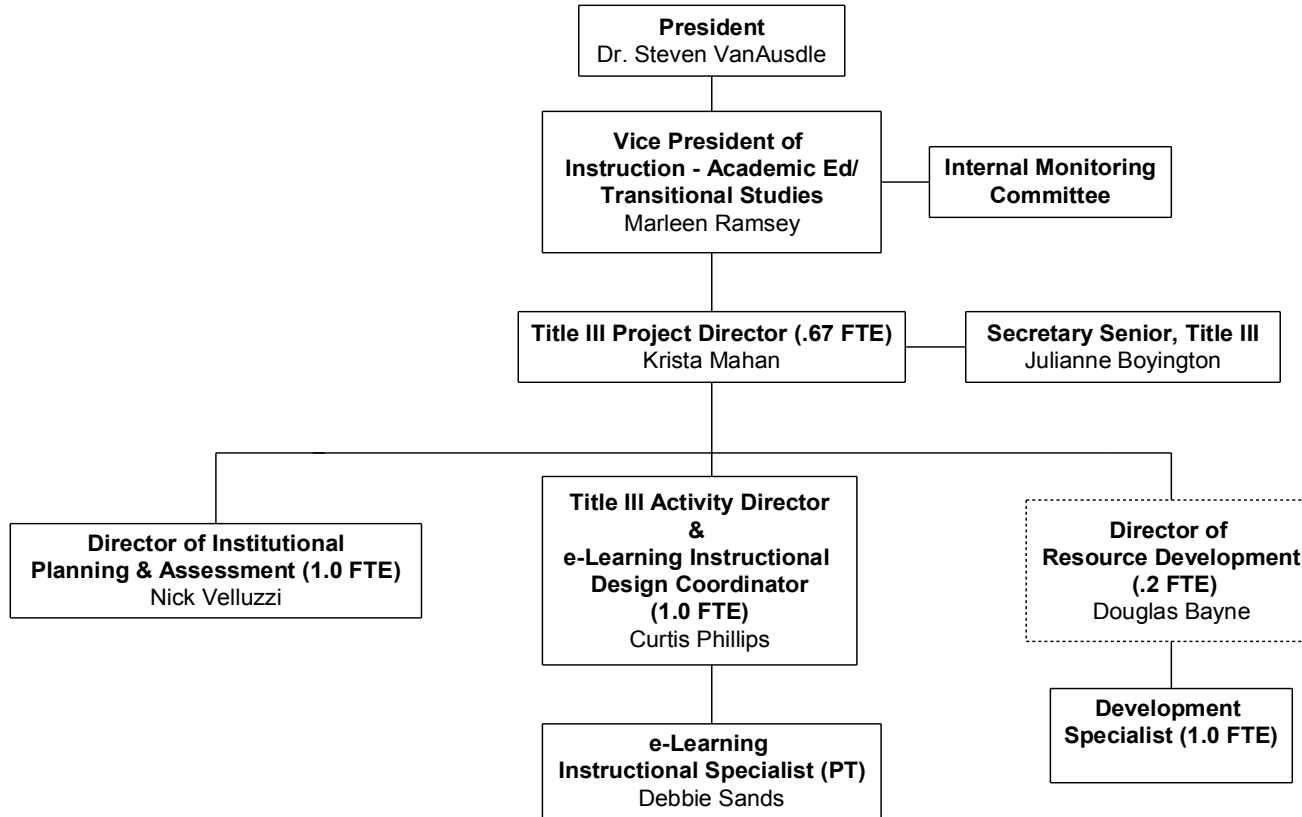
President
Dr. Steven VanAusdle

Vice President of Instruction - Academic Ed/ Transitional Studies
Marleen Ramsey

Internal Monitoring Committee

Title III Project Director (.67 FTE)
Krista Mahan

Secretary Senior, Title III
Julianne Boyington

Director of Institutional Planning & Assessment (1.0 FTE)
Nick Velluzzi

Title III Activity Director
&
e-Learning Instructional Design Coordinator
(1.0 FTE)
Curtis Phillips

Director of Resource Development
(.2 FTE)
Douglas Bayne

e-Learning Instructional Specialist (PT)
Debbie Sands

Development Specialist (1.0 FTE)